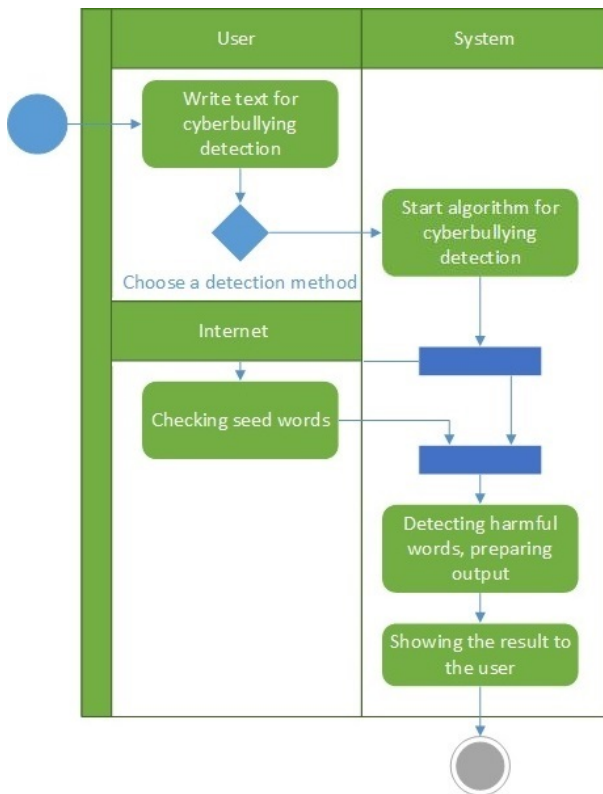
User

System

Write text for cyberbullying detection

Choose a detection method

Start algorithm for cyberbullying detection

Internet

Checking seed words

Detecting harmful words, preparing output

Showing the result to the user